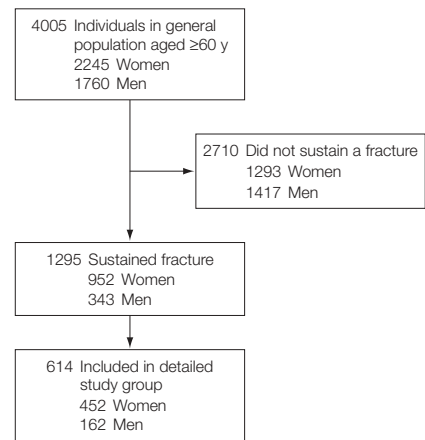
4005 Individuals in general population aged ≥60 y
2245 Women
1760 Men

2710 Did not sustain a fracture
1293 Women
1417 Men

1295 Sustained fracture
952 Women
343 Men

614 Included in detailed study group
452 Women
162 Men